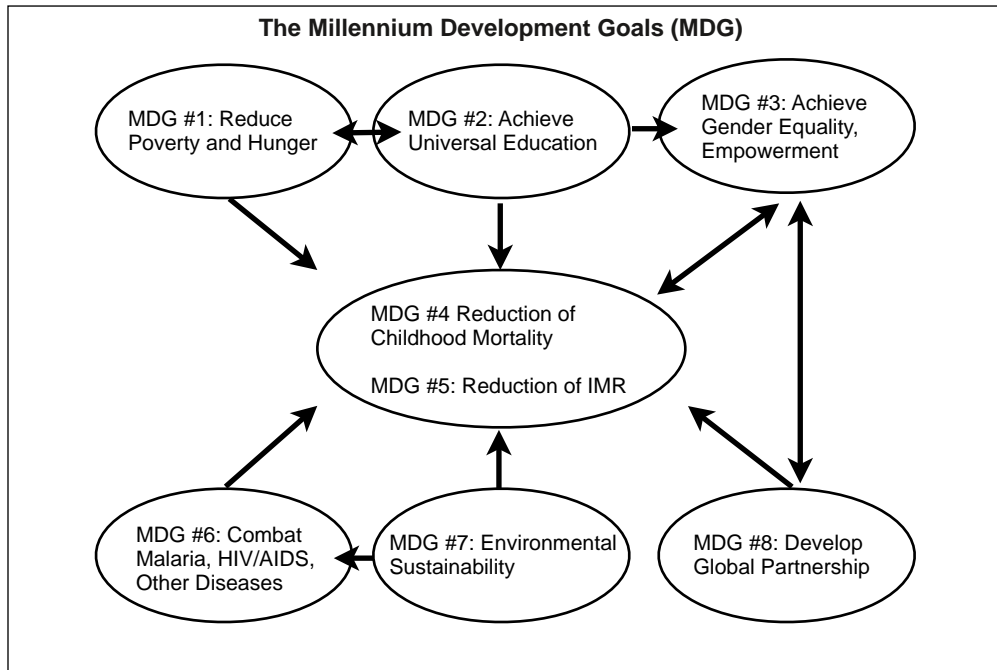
The Millennium Development Goals (MDG)

MDG #1: Reduce Poverty and Hunger

MDG #2: Achieve Universal Education

MDG #3: Achieve Gender Equality, Empowerment

MDG #4 Reduction of Childhood Mortality

MDG #5: Reduction of IMR

MDG #6: Combat Malaria, HIV/AIDS, Other Diseases

MDG #7: Environmental Sustainability

MDG #8: Develop Global Partnership